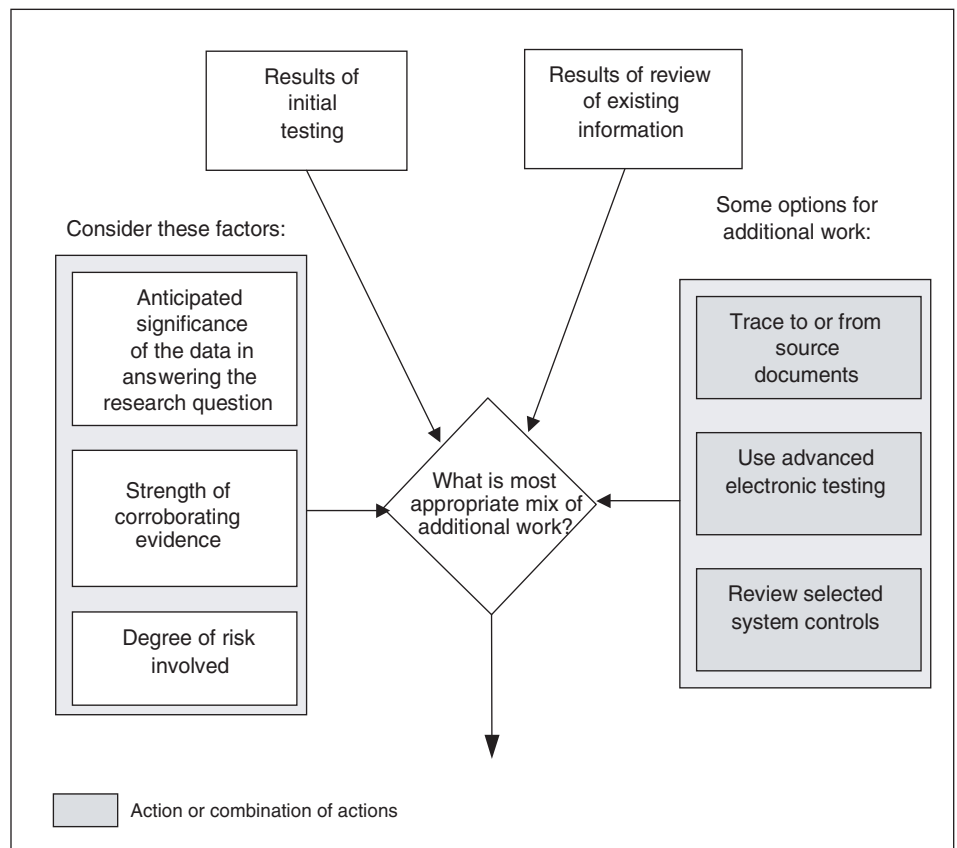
Results of initial testing

Results of review of existing information

Consider these factors:

Anticipated significance of the data in answering the research question

Strength of corroborating evidence

Degree of risk involved

What is most appropriate mix of additional work?

Some options for additional work:

Trace to or from source documents

Use advanced electronic testing

Review selected system controls

Action or combination of actions